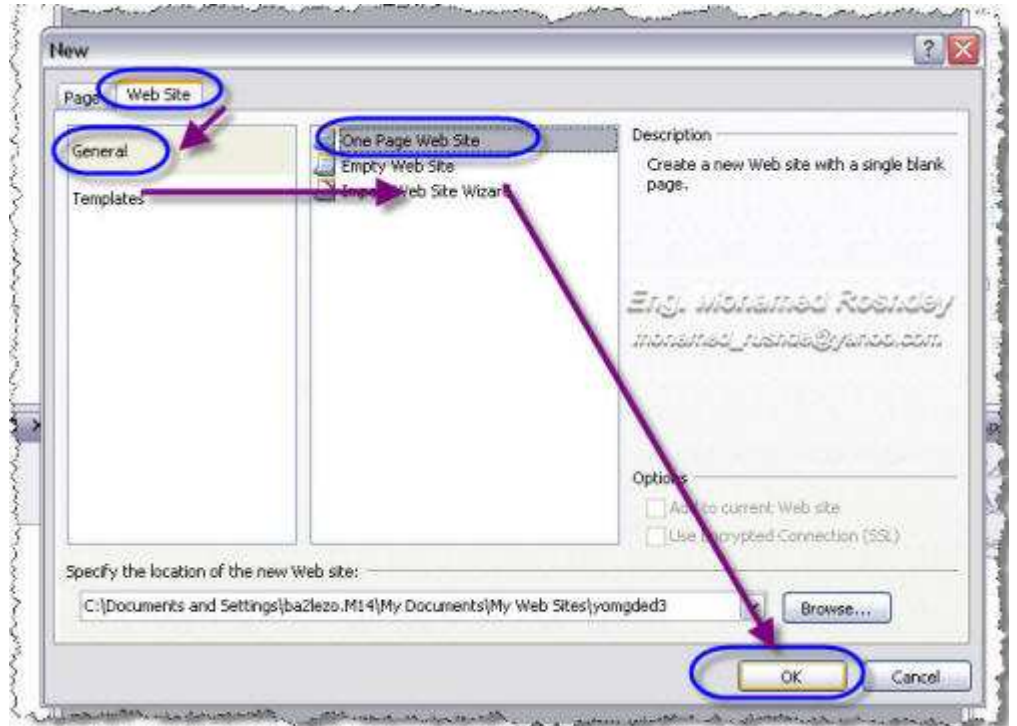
New

Page
Web Site

General
Templates

One Page Web Site
Empty Web Site
Impo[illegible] Web Site Wizard

Description
Create a new Web site with a single blank page.

Eng. Mohamed Roshdey
mohamed_rushde@yahoo.com

Optio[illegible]
Ad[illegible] to current Web site
Use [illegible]rypted Connection (SSL)

Specify the location of the new Web site:
C:\Documents and Settings\ba2lezo.M14\My Documents\My Web Sites\yomgded3
Browse...

OK
Cancel